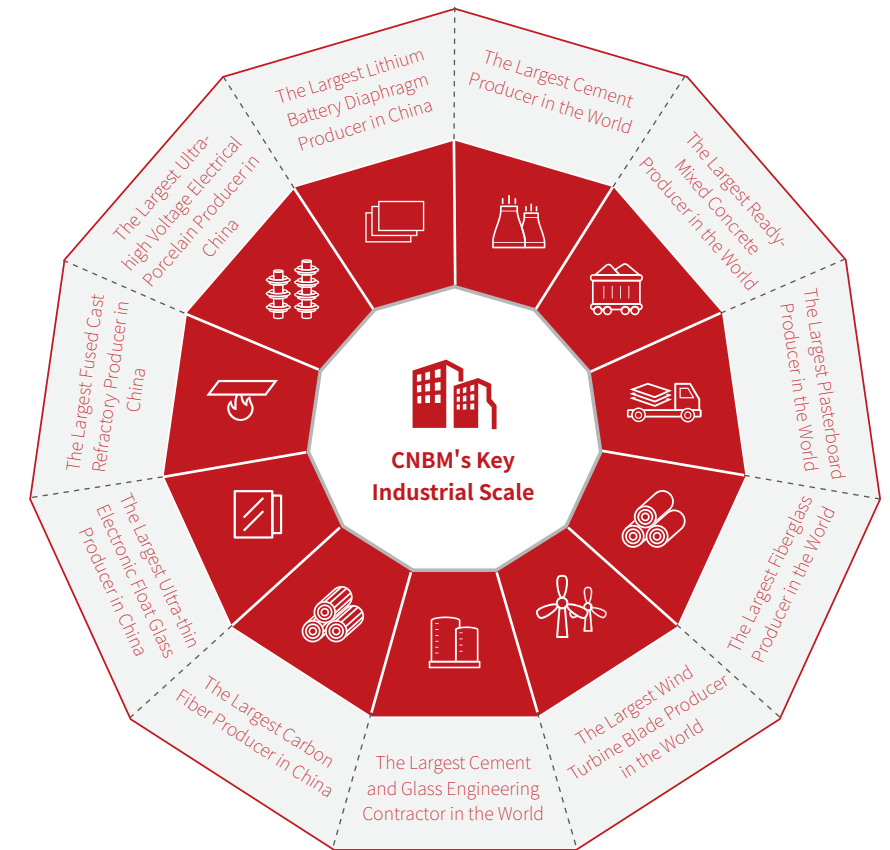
CNBM's Key Industrial Scale

The Largest Cement Producer in the World

The Largest Ready-Mixed Concrete Producer in the World

The Largest Plasterboard Producer in the World

The Largest Fiberglass Producer in the World

The Largest Wind Turbine Blade Producer in the World

The Largest Cement and Glass Engineering Contractor in the World

The Largest Carbon Fiber Producer in China

The Largest Ultra-thin Electronic Float Glass Producer in China

The Largest Fused Cast Refractory Producer in China

The Largest Ultra-high Voltage Electrical Porcelain Producer in China

The Largest Lithium Battery Diaphragm Producer in China